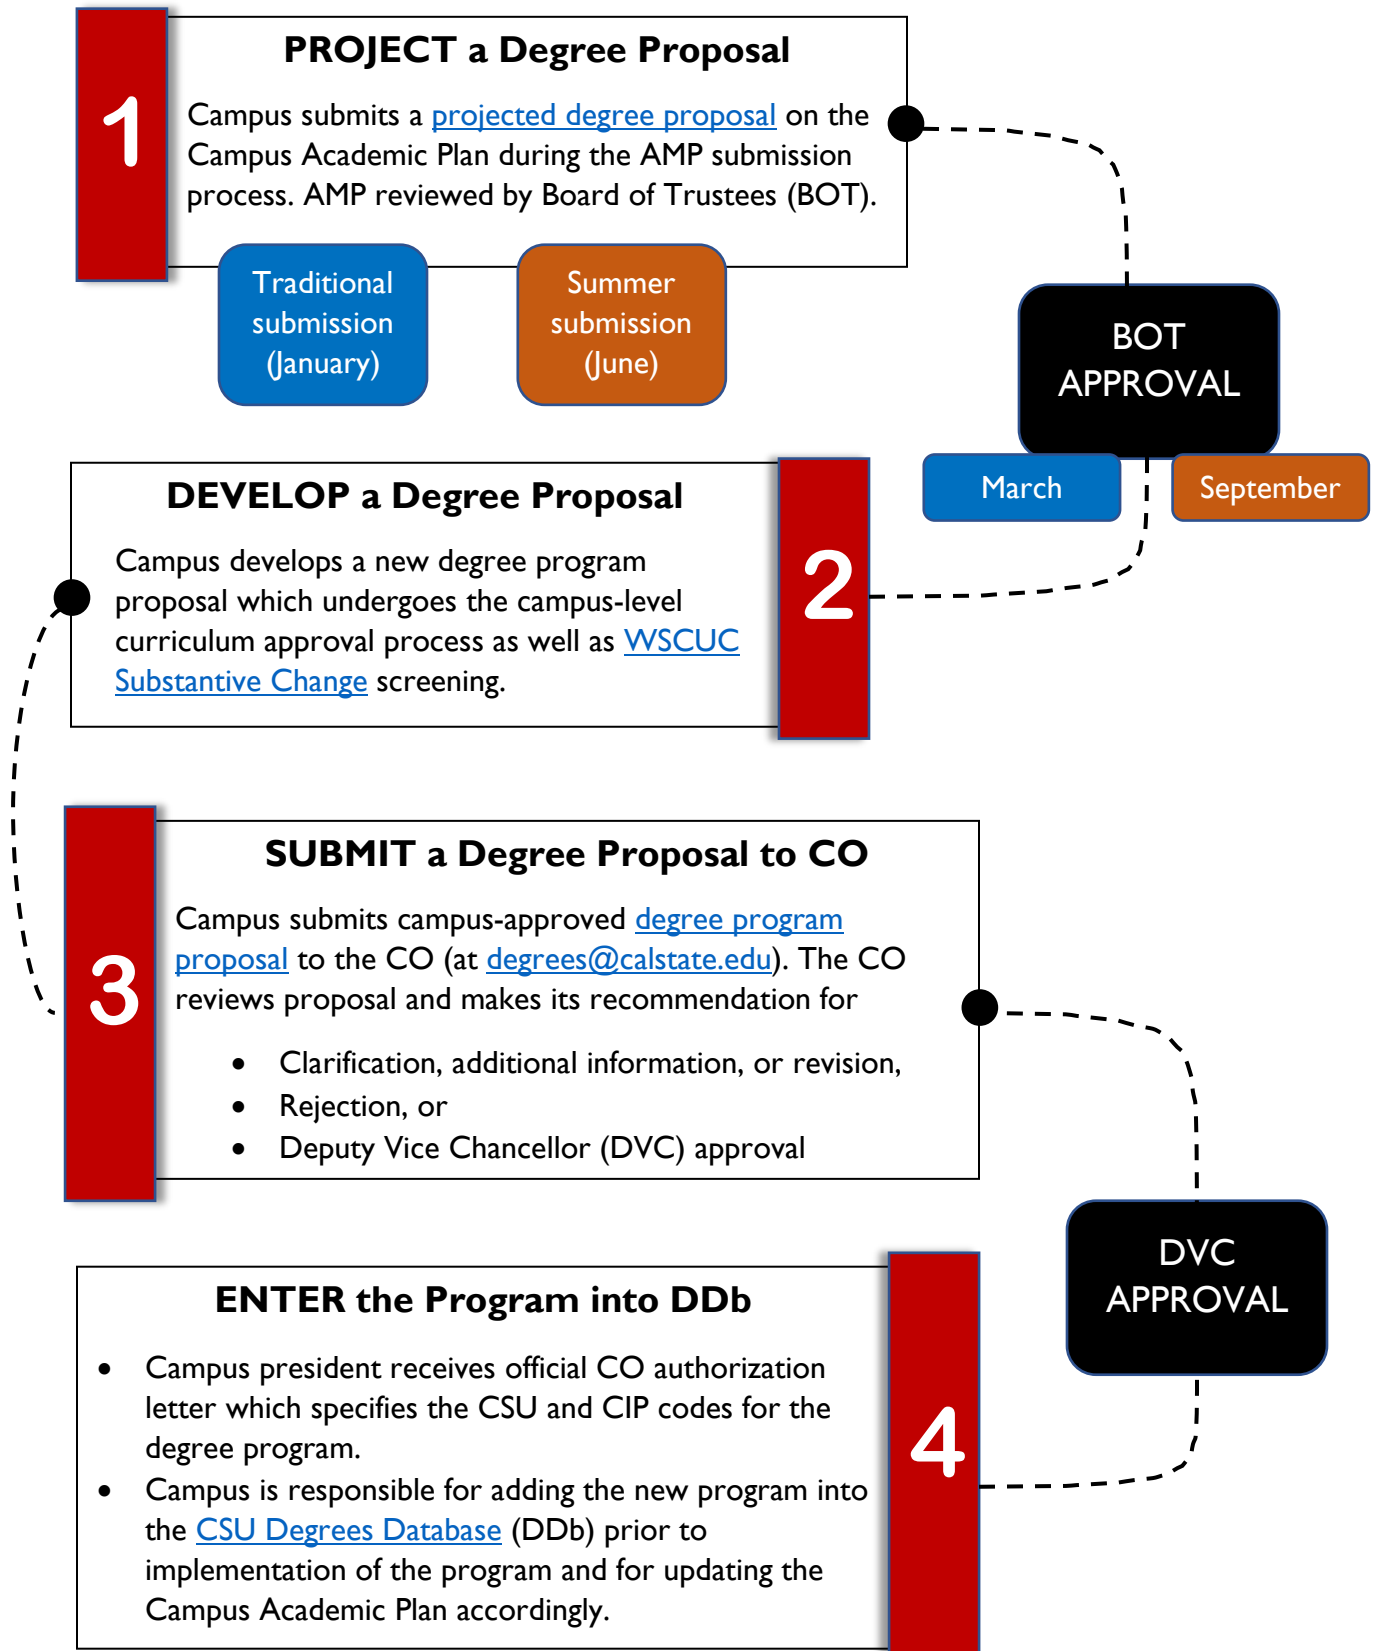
1

PROJECT a Degree Proposal

Campus submits a projected degree proposal on the Campus Academic Plan during the AMP submission process. AMP reviewed by Board of Trustees (BOT).

Traditional submission (January)

Summer submission (June)

BOT APPROVAL

March

September

DEVELOP a Degree Proposal

Campus develops a new degree program proposal which undergoes the campus-level curriculum approval process as well as WSCUC Substantive Change screening.

2

3

SUBMIT a Degree Proposal to CO

Campus submits campus-approved degree program proposal to the CO (at degrees@calstate.edu). The CO reviews proposal and makes its recommendation for

- Clarification, additional information, or revision,
- Rejection, or
- Deputy Vice Chancellor (DVC) approval

DVC APPROVAL

ENTER the Program into DDb

- Campus president receives official CO authorization letter which specifies the CSU and CIP codes for the degree program.
- Campus is responsible for adding the new program into the CSU Degrees Database (DDb) prior to implementation of the program and for updating the Campus Academic Plan accordingly.

4